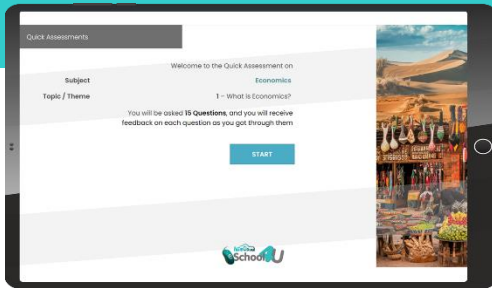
Quick Assessments

Welcome to the Quick Assessment on

Subject Economics

Topic / Theme 1 – What is Economics?

You will be asked **15 Questions**, and you will receive feedback on each question as you got through them

START

SchoolU